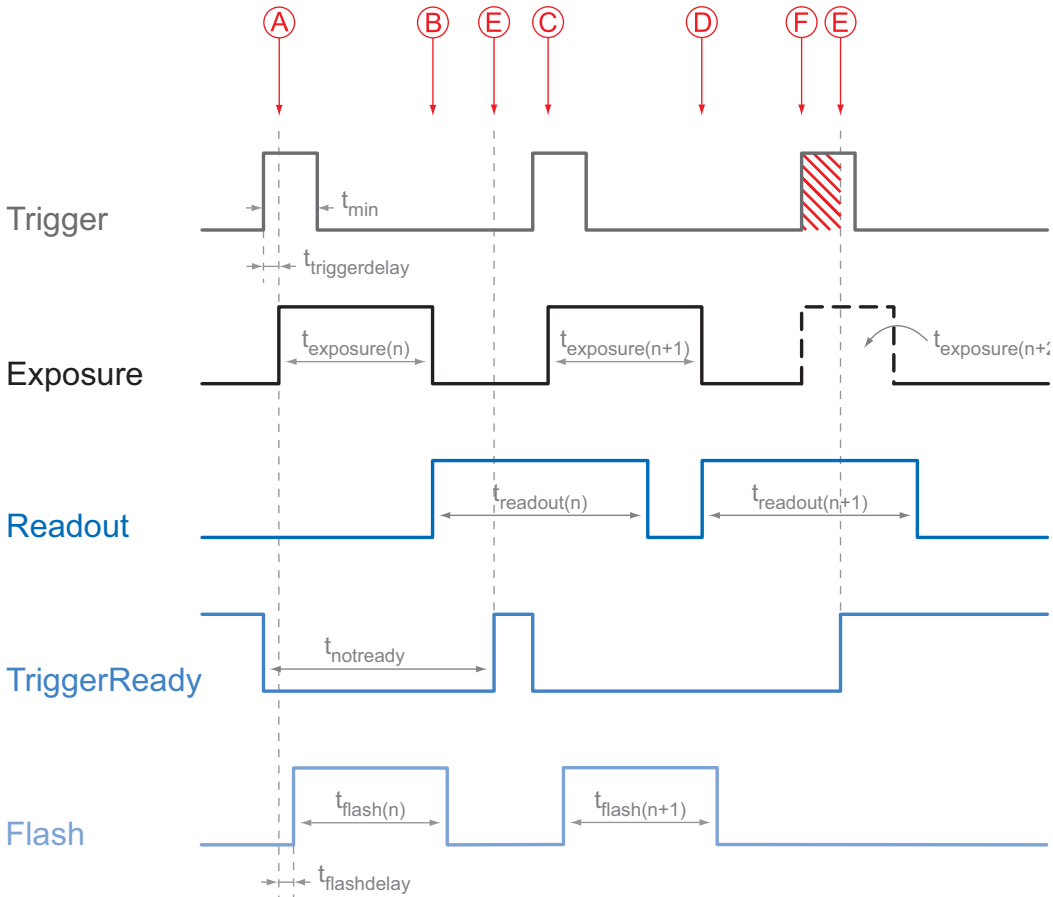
A B E C D F E

Trigger
$t_{min}$
$t_{triggerdelay}$

Exposure
$t_{exposure(n)}$
$t_{exposure(n+1)}$
$t_{exposure(n+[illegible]}$

Readout
$t_{readout(n)}$
$t_{readout(n+1)}$

TriggerReady
$t_{notready}$

Flash
$t_{flash(n)}$
$t_{flash(n+1)}$
$t_{flashdelay}$